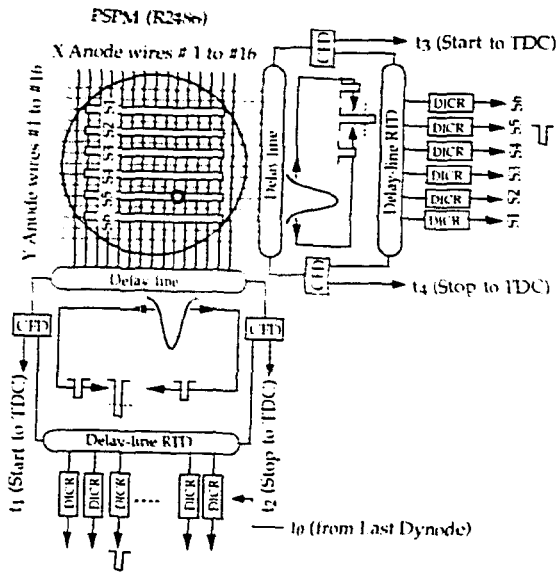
PSPM (R2486)

X Anode wires # 1 to #16

Y Anode wires #1 to #16

S6 S5 S4 S3 S2 S1

S1 S2 S3 S4 S5 S6

CFD

$t_3$ (Start to TDC)

Delay line

Delay-line RTD

DICR

DICR

DICR

DICR

DICR

DICR

S6

S5

S4

S3

S2

S1

CFD

$t_4$ (Stop to TDC)

Delay line

CFD

CFD

$t_1$ (Start to TDC)

$t_2$ (Stop to TDC)

Delay-line RTD

DICR

DICR

DICR

DICR

DICR

$t_0$ (from Last Dynode)